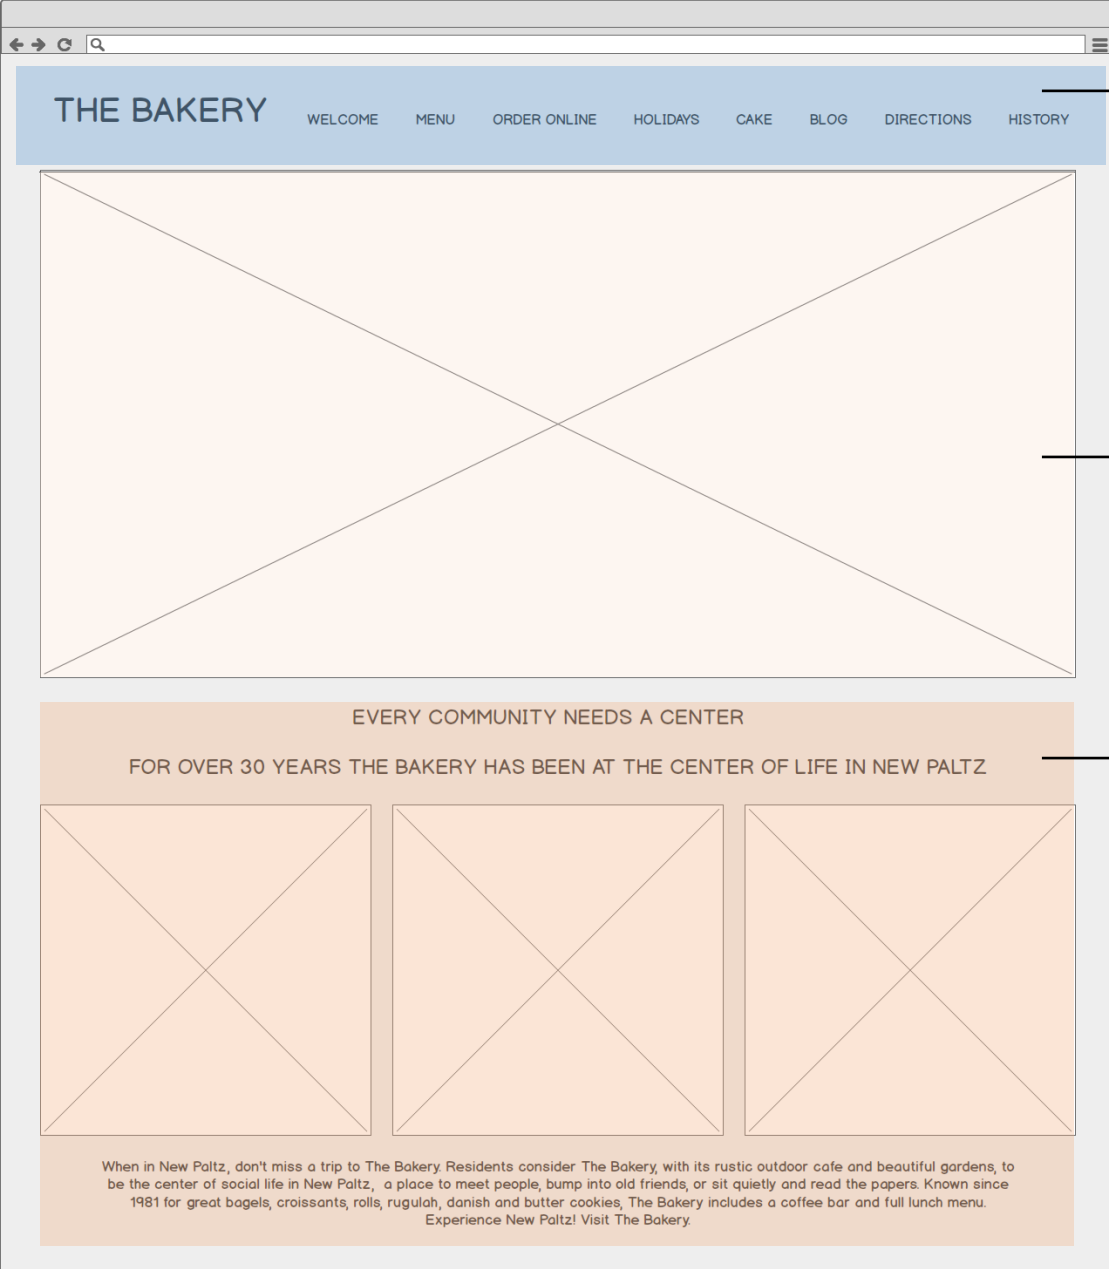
THE BAKERY

WELCOME MENU ORDER ONLINE HOLIDAYS CAKE BLOG DIRECTIONS HISTORY

EVERY COMMUNITY NEEDS A CENTER

FOR OVER 30 YEARS THE BAKERY HAS BEEN AT THE CENTER OF LIFE IN NEW PALTZ

When in New Paltz, don't miss a trip to The Bakery. Residents consider The Bakery, with its rustic outdoor cafe and beautiful gardens, to be the center of social life in New Paltz, a place to meet people, bump into old friends, or sit quietly and read the papers. Known since 1981 for great bagels, croissants, rolls, rugulah, danish and butter cookies, The Bakery includes a coffee bar and full lunch menu. Experience New Paltz! Visit The Bakery.